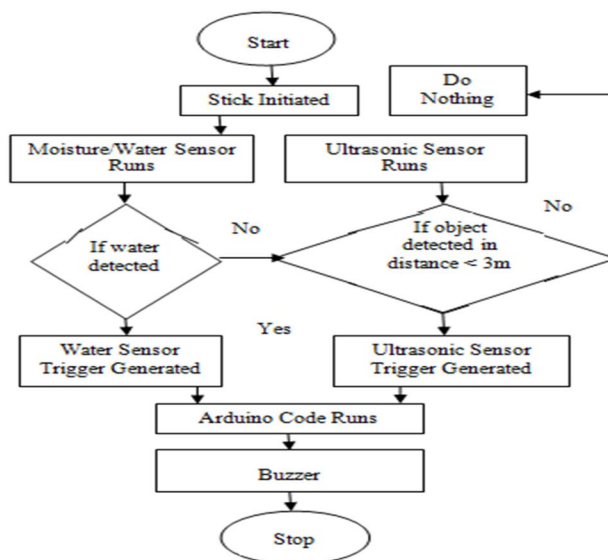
Start

Stick Initiated

Do Nothing

Moisture/Water Sensor Runs

Ultrasonic Sensor Runs

No

No

If water detected

If object detected in distance < 3m

Yes

Water Sensor Trigger Generated

Ultrasonic Sensor Trigger Generated

Arduino Code Runs

Buzzer

Stop